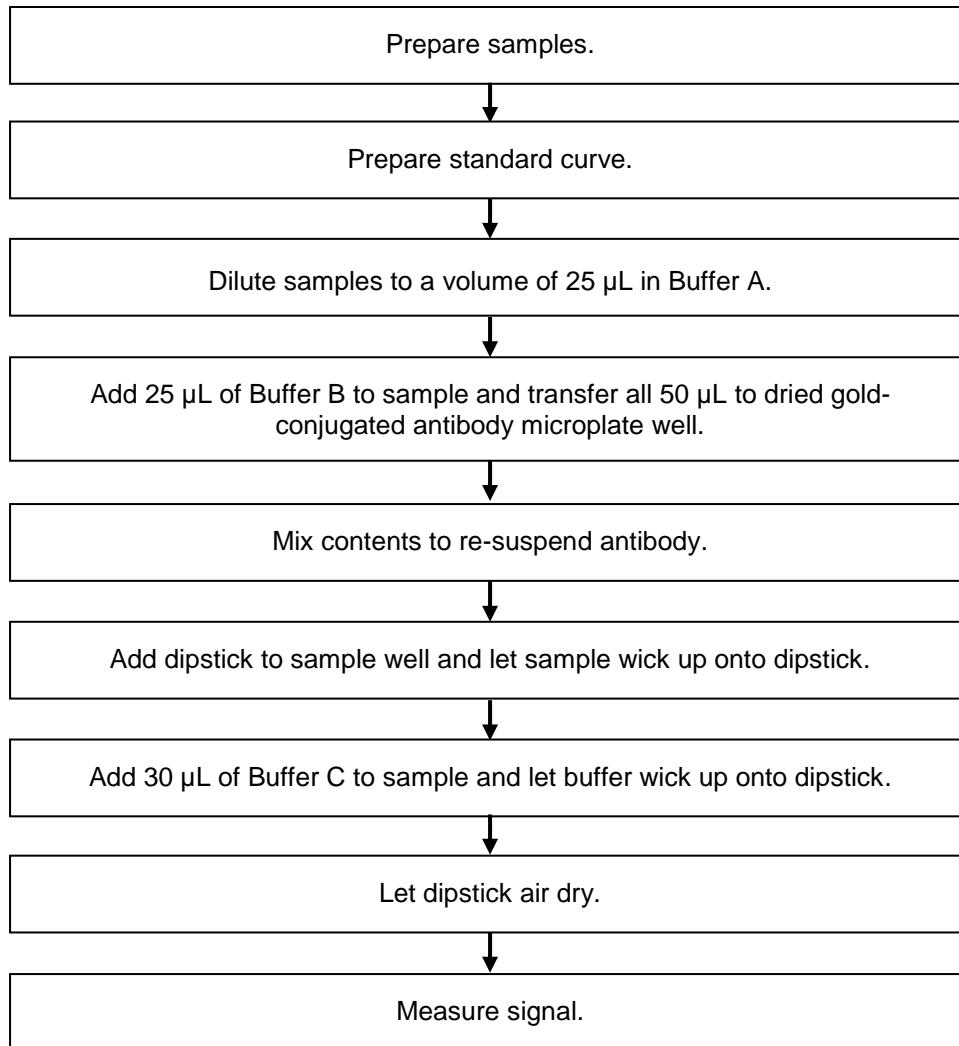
Prepare samples.

Prepare standard curve.

Dilute samples to a volume of 25 µL in Buffer A.

Add 25 µL of Buffer B to sample and transfer all 50 µL to dried gold-conjugated antibody microplate well.

Mix contents to re-suspend antibody.

Add dipstick to sample well and let sample wick up onto dipstick.

Add 30 µL of Buffer C to sample and let buffer wick up onto dipstick.

Let dipstick air dry.

Measure signal.